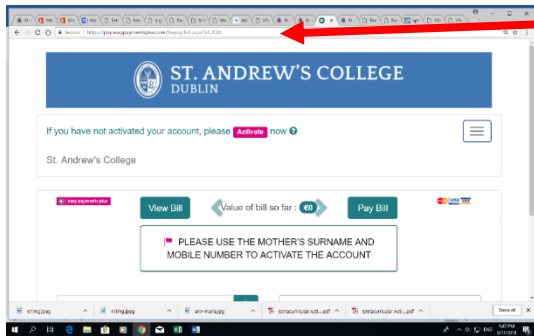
Secure | https://pay.easypaymentsplus.com/Easypay/ext.aspx?id=838

ST. ANDREW'S COLLEGE
DUBLIN

If you have not activated your account, please Activate now

St. Andrew's College

easy payments plus

View Bill

Value of bill so far : €0

Pay Bill

PLEASE USE THE MOTHER'S SURNAME AND MOBILE NUMBER TO ACTIVATE THE ACCOUNT

Show all